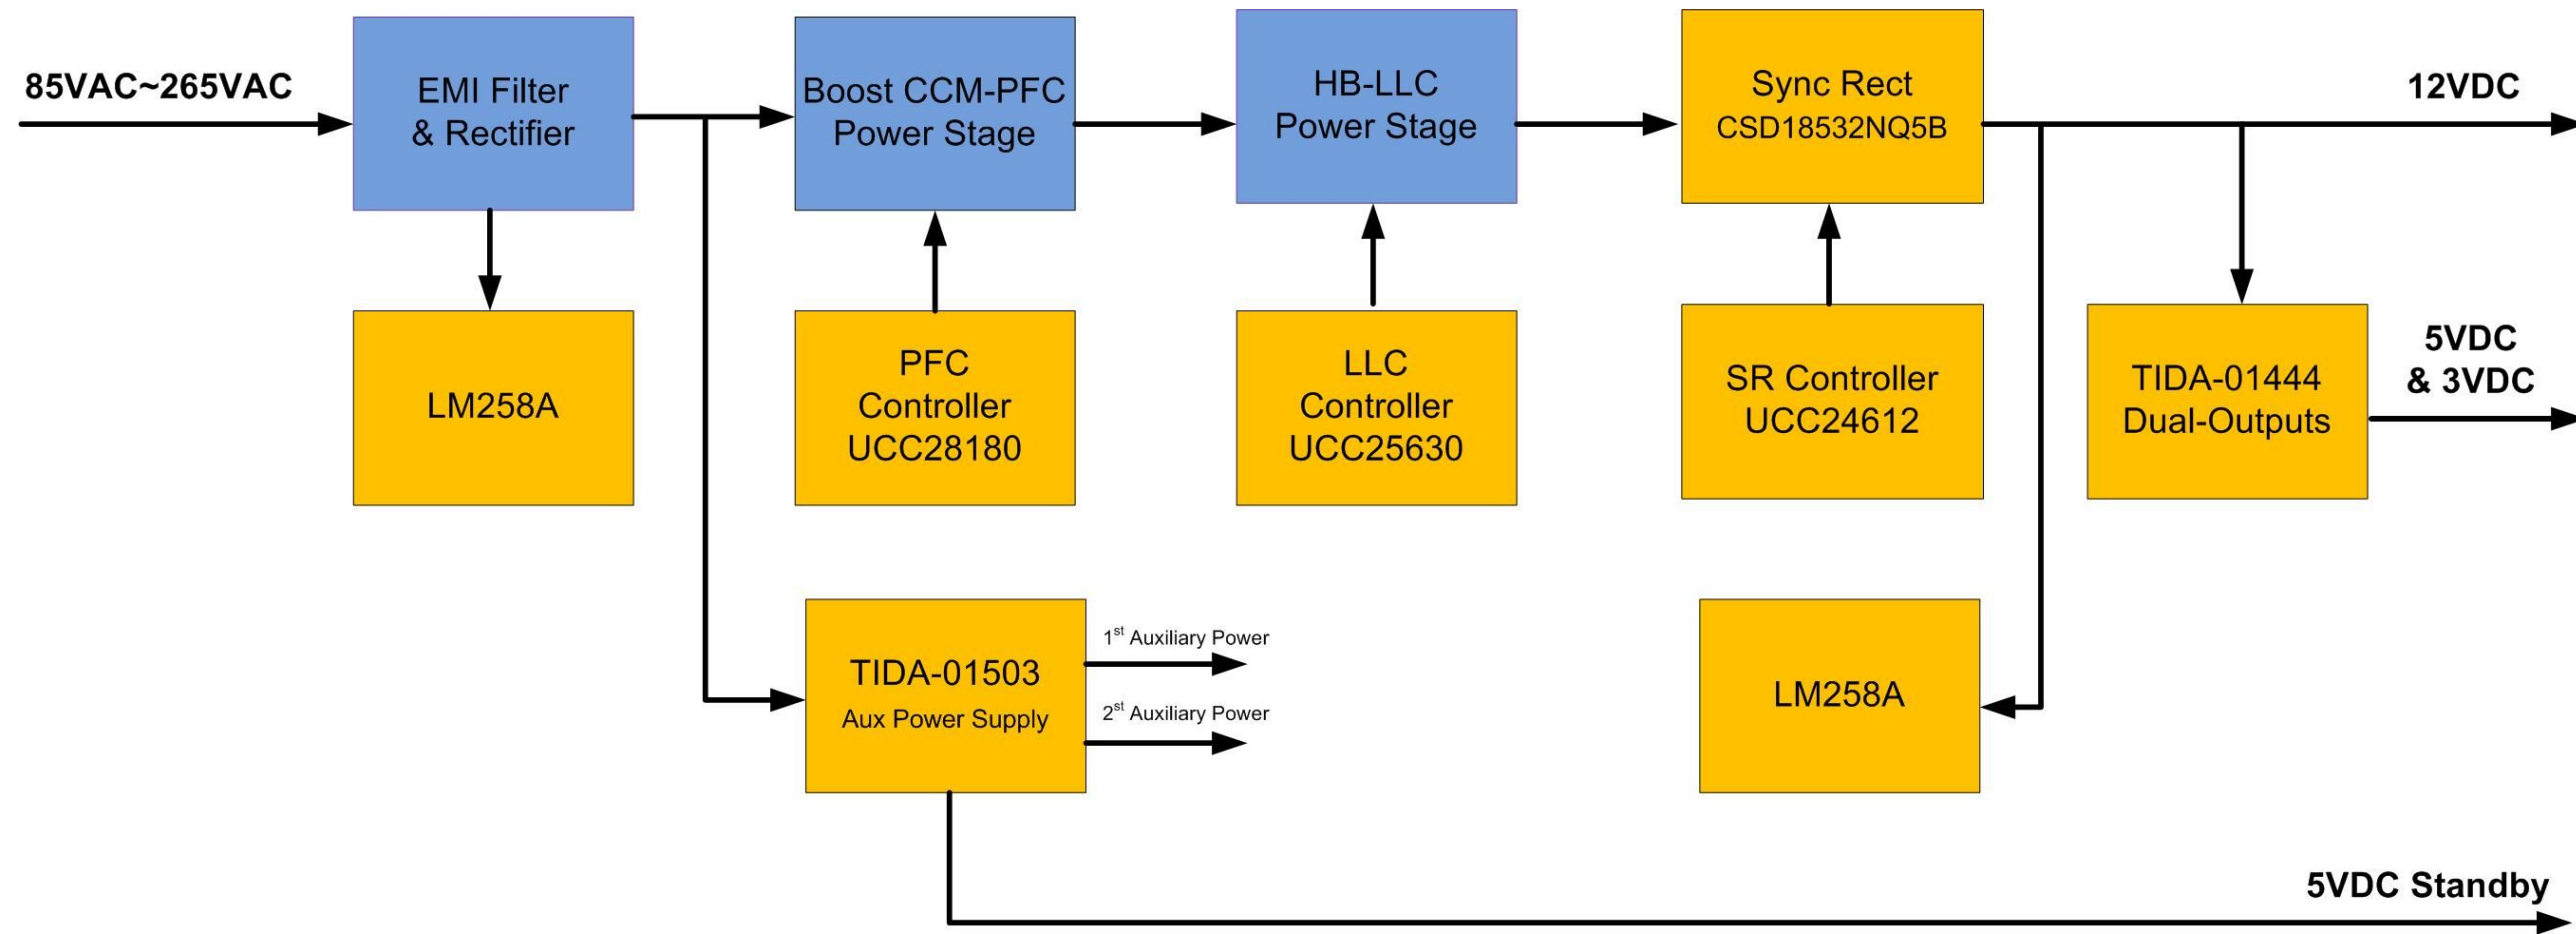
85VAC~265VAC

EMI Filter & Rectifier

Boost CCM-PFC Power Stage

HB-LLC Power Stage

Sync Rect CSD18532NQ5B

12VDC

LM258A

PFC Controller UCC28180

LLC Controller UCC25630

SR Controller UCC24612

TIDA-01444 Dual-Outputs

5VDC & 3VDC

TIDA-01503 Aux Power Supply

$1^{st}$ Auxiliary Power

$2^{st}$ Auxiliary Power

LM258A

5VDC Standby